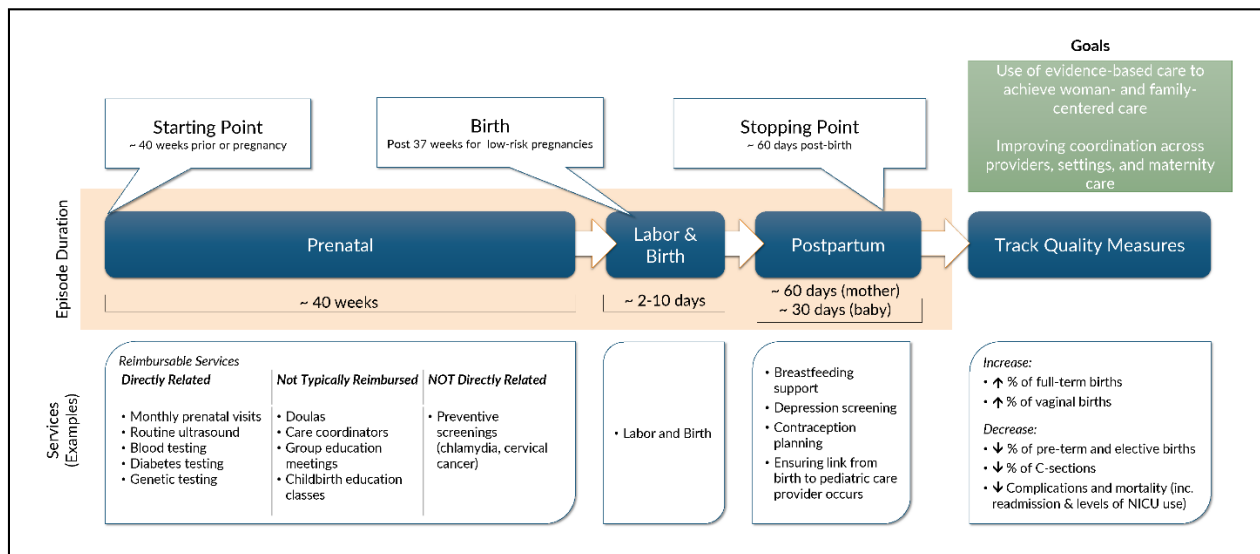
Goals

Use of evidence-based care to achieve woman- and family-centered care

Improving coordination across providers, settings, and maternity care

Starting Point
~ 40 weeks prior or pregnancy

Birth
Post 37 weeks for low-risk pregnancies

Stopping Point
~ 60 days post-birth

Episode Duration

Prenatal

Labor & Birth

Postpartum

Track Quality Measures

~ 40 weeks

~ 2-10 days

~ 60 days (mother)
~ 30 days (baby)

Services (Examples)

Reimbursable Services

| Directly Related | Not Typically Reimbursed | NOT Directly Related |
|---|---|---|
| • Monthly prenatal visits<br>• Routine ultrasound<br>• Blood testing<br>• Diabetes testing<br>• Genetic testing | • Doulas<br>• Care coordinators<br>• Group education meetings<br>• Childbirth education classes | • Preventive screenings (chlamydia, cervical cancer) |

• Labor and Birth

• Breastfeeding support
• Depression screening
• Contraception planning
• Ensuring link from birth to pediatric care provider occurs

Increase:
• ↑ % of full-term births
• ↑ % of vaginal births

Decrease:
• ↓ % of pre-term and elective births
• ↓ % of C-sections
• ↓ Complications and mortality (inc. readmission & levels of NICU use)